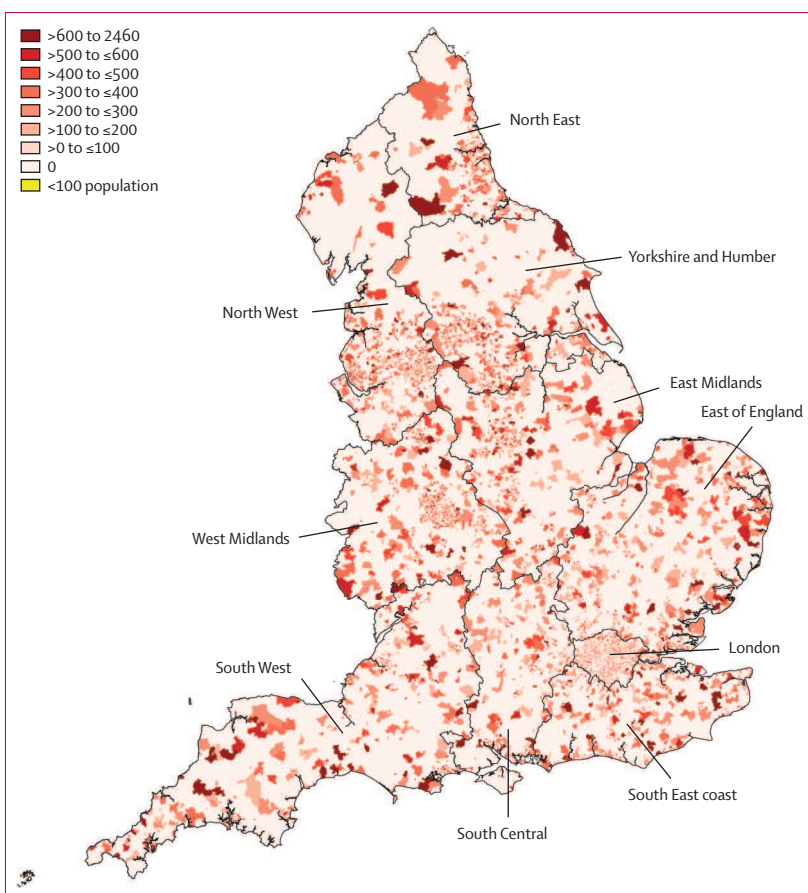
>600 to 2460
>500 to ≤600
>400 to ≤500
>300 to ≤400
>200 to ≤300
>100 to ≤200
>0 to ≤100
0
<100 population

North East
Yorkshire and Humber
North West
East Midlands
East of England
West Midlands
London
South West
South East coast
South Central